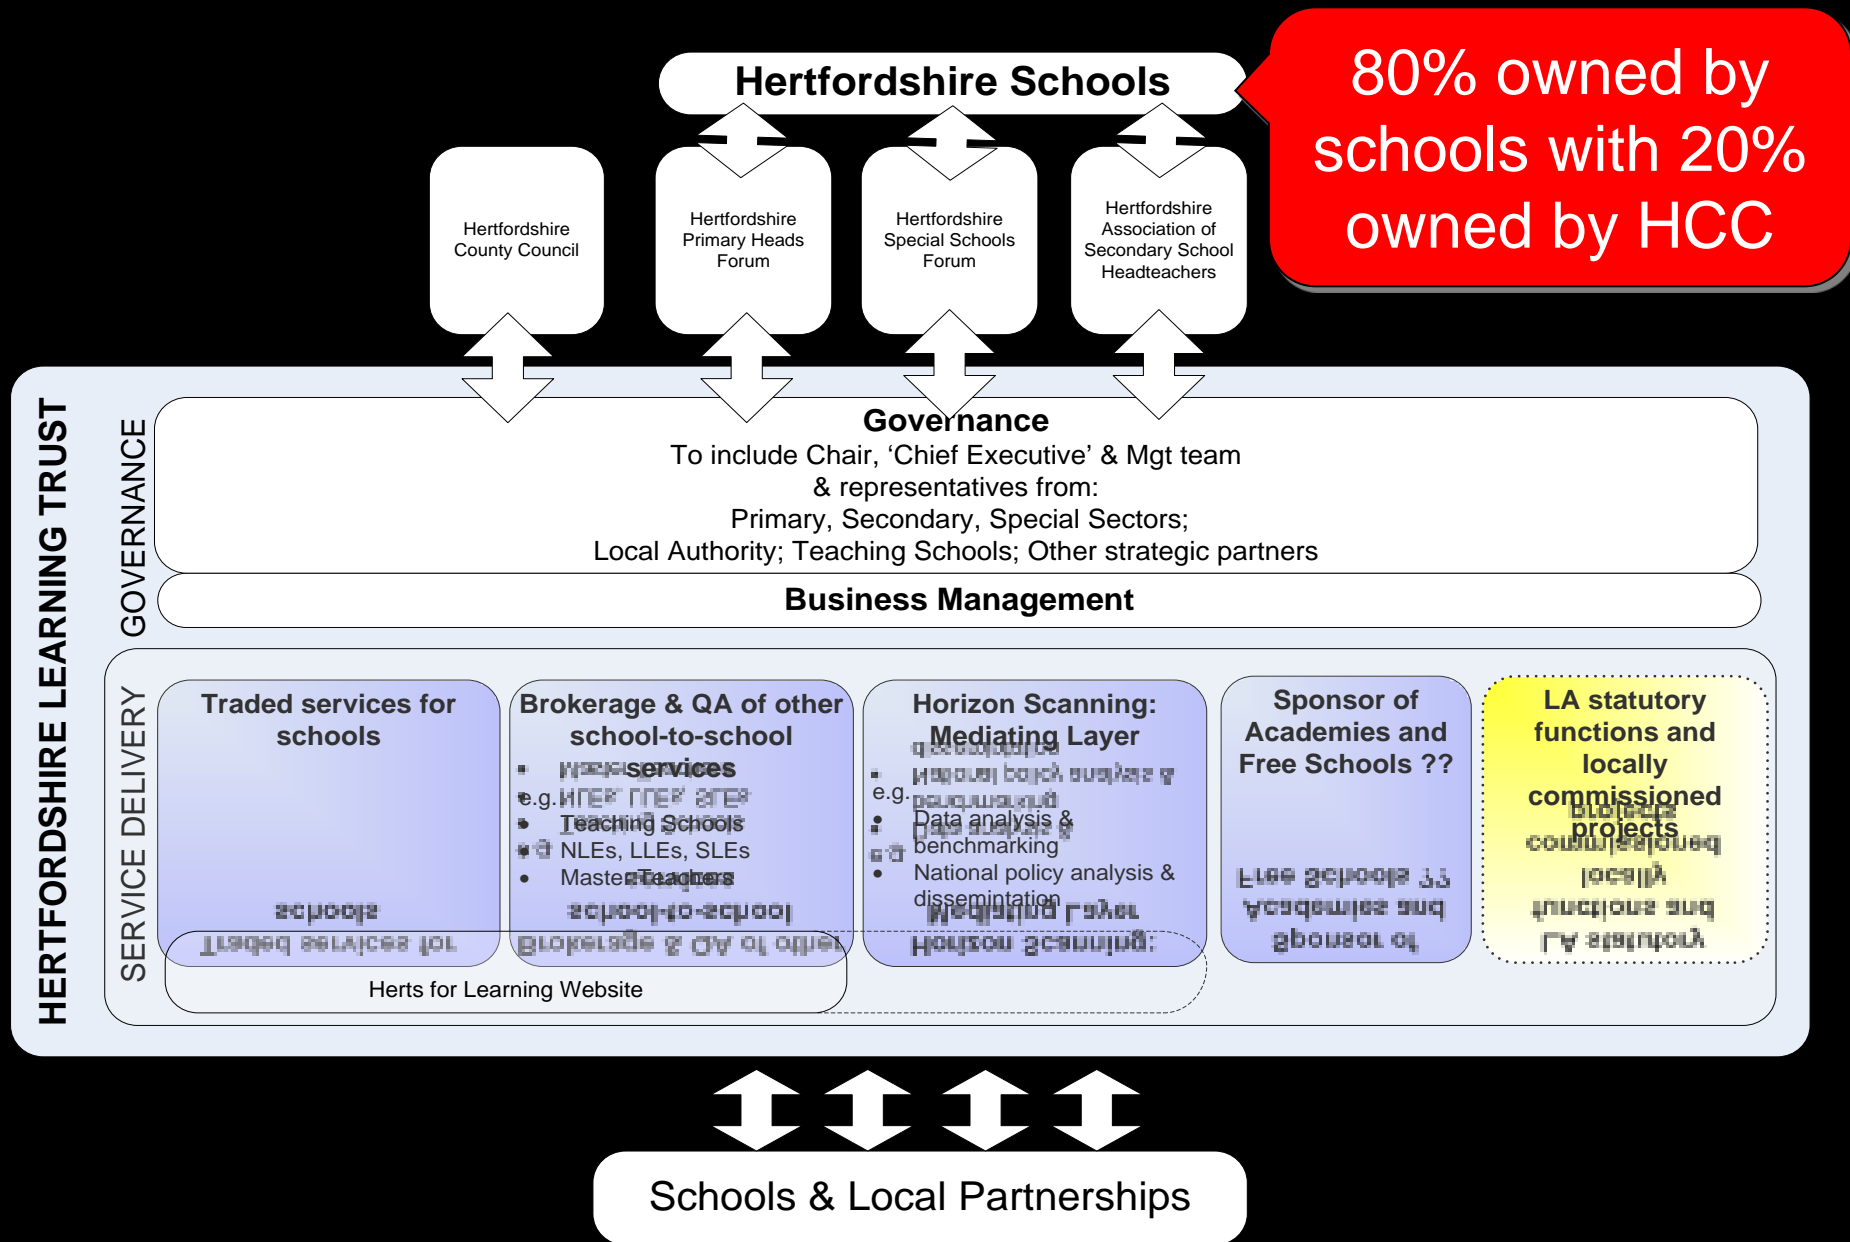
Hertfordshire Schools

80% owned by schools with 20% owned by HCC

Hertfordshire County Council

Hertfordshire Primary Heads Forum

Hertfordshire Special Schools Forum

Hertfordshire Association of Secondary School Headteachers

HERTFORDSHIRE LEARNING TRUST

GOVERNANCE

Governance
To include Chair, 'Chief Executive' & Mgt team & representatives from:
Primary, Secondary, Special Sectors;
Local Authority; Teaching Schools; Other strategic partners

Business Management

SERVICE DELIVERY

Traded services for schools

Brokerage & QA of other school-to-school services
e.g.
• Teaching Schools
• NLEs, LLEs, SLEs
• Master Teachers

Horizon Scanning: Mediating Layer
e.g.
• Data analysis & benchmarking
• National policy analysis & dissemintation

Sponsor of Academies and Free Schools ??

LA statutory functions and locally commissioned projects

Herts for Learning Website

Schools & Local Partnerships